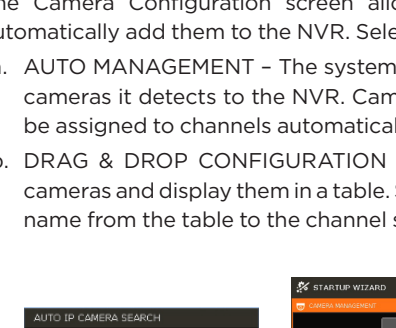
he Camera Configuration screen allo automatically add them to the NVR. Sele

a. AUTO MANAGEMENT – The system cameras it detects to the NVR. Cam be assigned to channels automatical

b. DRAG & DROP CONFIGURATION cameras and display them in a table. name from the table to the channel s

AUTO IP CAMERA SEARCH

STARTUP WIZARD

CAMERA MANAGEMENT